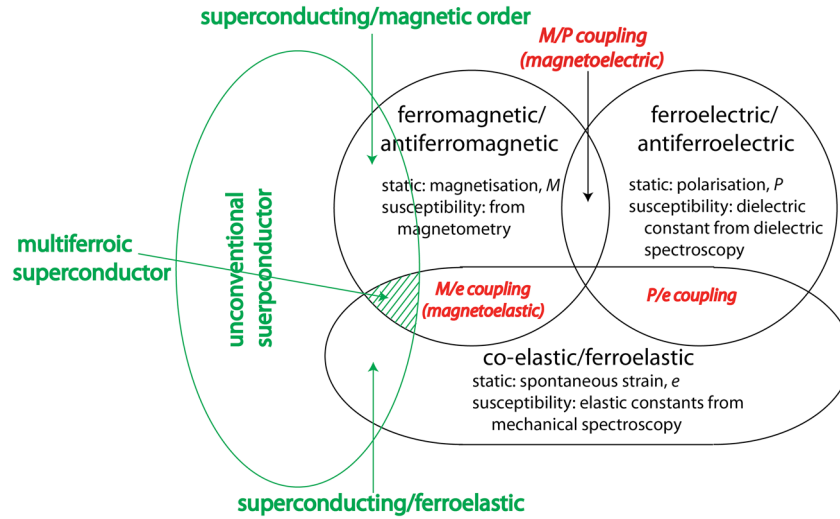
superconducting/magnetic order

M/P coupling (magnetoelectric)

ferromagnetic/ antiferromagnetic

static: magnetisation, *M*
susceptibility: from magnetometry

ferroelectric/ antiferroelectric

static: polarisation, *P*
susceptibility: dielectric constant from dielectric spectroscopy

unconventional suerpconductor

multiferroic superconductor

M/e coupling (magnetoelastic)

P/e coupling

co-elastic/ferroelastic

static: spontaneous strain, *e*
susceptibility: elastic constants from mechanical spectroscopy

superconducting/ferroelastic